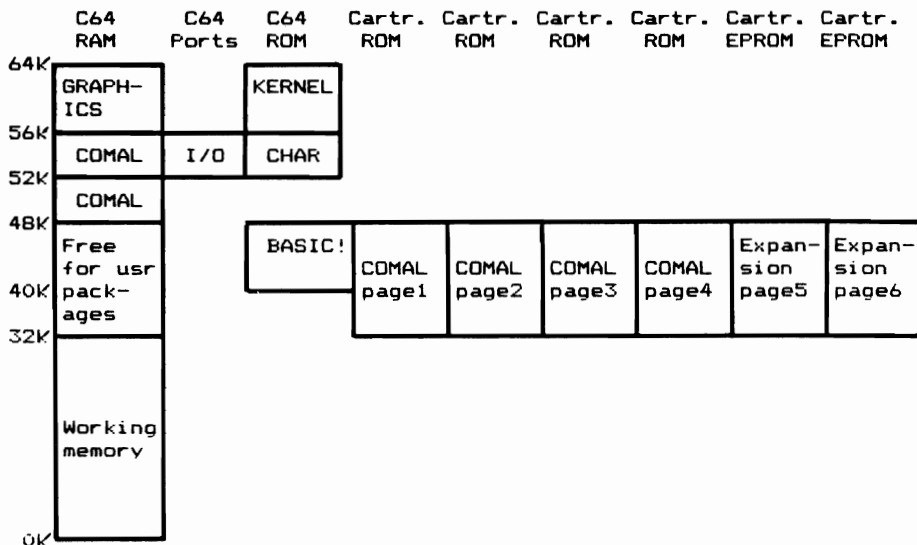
| C64 RAM | C64 Ports | C64 ROM | Cartr. ROM | Cartr. ROM | Cartr. ROM | Cartr. ROM | Cartr. EPROM | Cartr. EPROM |
|---|---|---|---|---|---|---|---|---|
| GRAPHICS | | KERNEL | | | | | | |
| COMAL | I/O | CHAR | | | | | | |
| COMAL | | | | | | | | |
| Free for usr packages | | BASIC! | COMAL page1 | COMAL page2 | COMAL page3 | COMAL page4 | Expansion page5 | Expansion page6 |
| Working memory | | | | | | | | |

64K
56K
52K
48K
40K
32K
0K